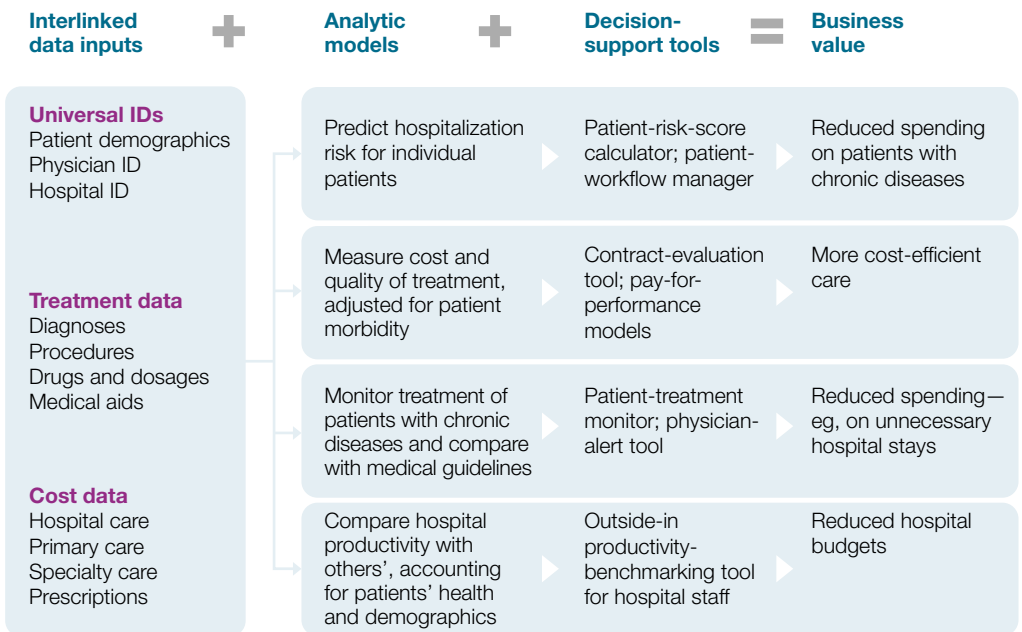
Interlinked data inputs + Analytic models + Decision-support tools = Business value

Universal IDs
Patient demographics
Physician ID
Hospital ID

Treatment data
Diagnoses
Procedures
Drugs and dosages
Medical aids

Cost data
Hospital care
Primary care
Specialty care
Prescriptions

| Analytic models | Decision-support tools | Business value |
|---|---|---|
| Predict hospitalization risk for individual patients | Patient-risk-score calculator; patient-workflow manager | Reduced spending on patients with chronic diseases |
| Measure cost and quality of treatment, adjusted for patient morbidity | Contract-evaluation tool; pay-for-performance models | More cost-efficient care |
| Monitor treatment of patients with chronic diseases and compare with medical guidelines | Patient-treatment monitor; physician-alert tool | Reduced spending—eg, on unnecessary hospital stays |
| Compare hospital productivity with others', accounting for patients' health and demographics | Outside-in productivity-benchmarking tool for hospital staff | Reduced hospital budgets |